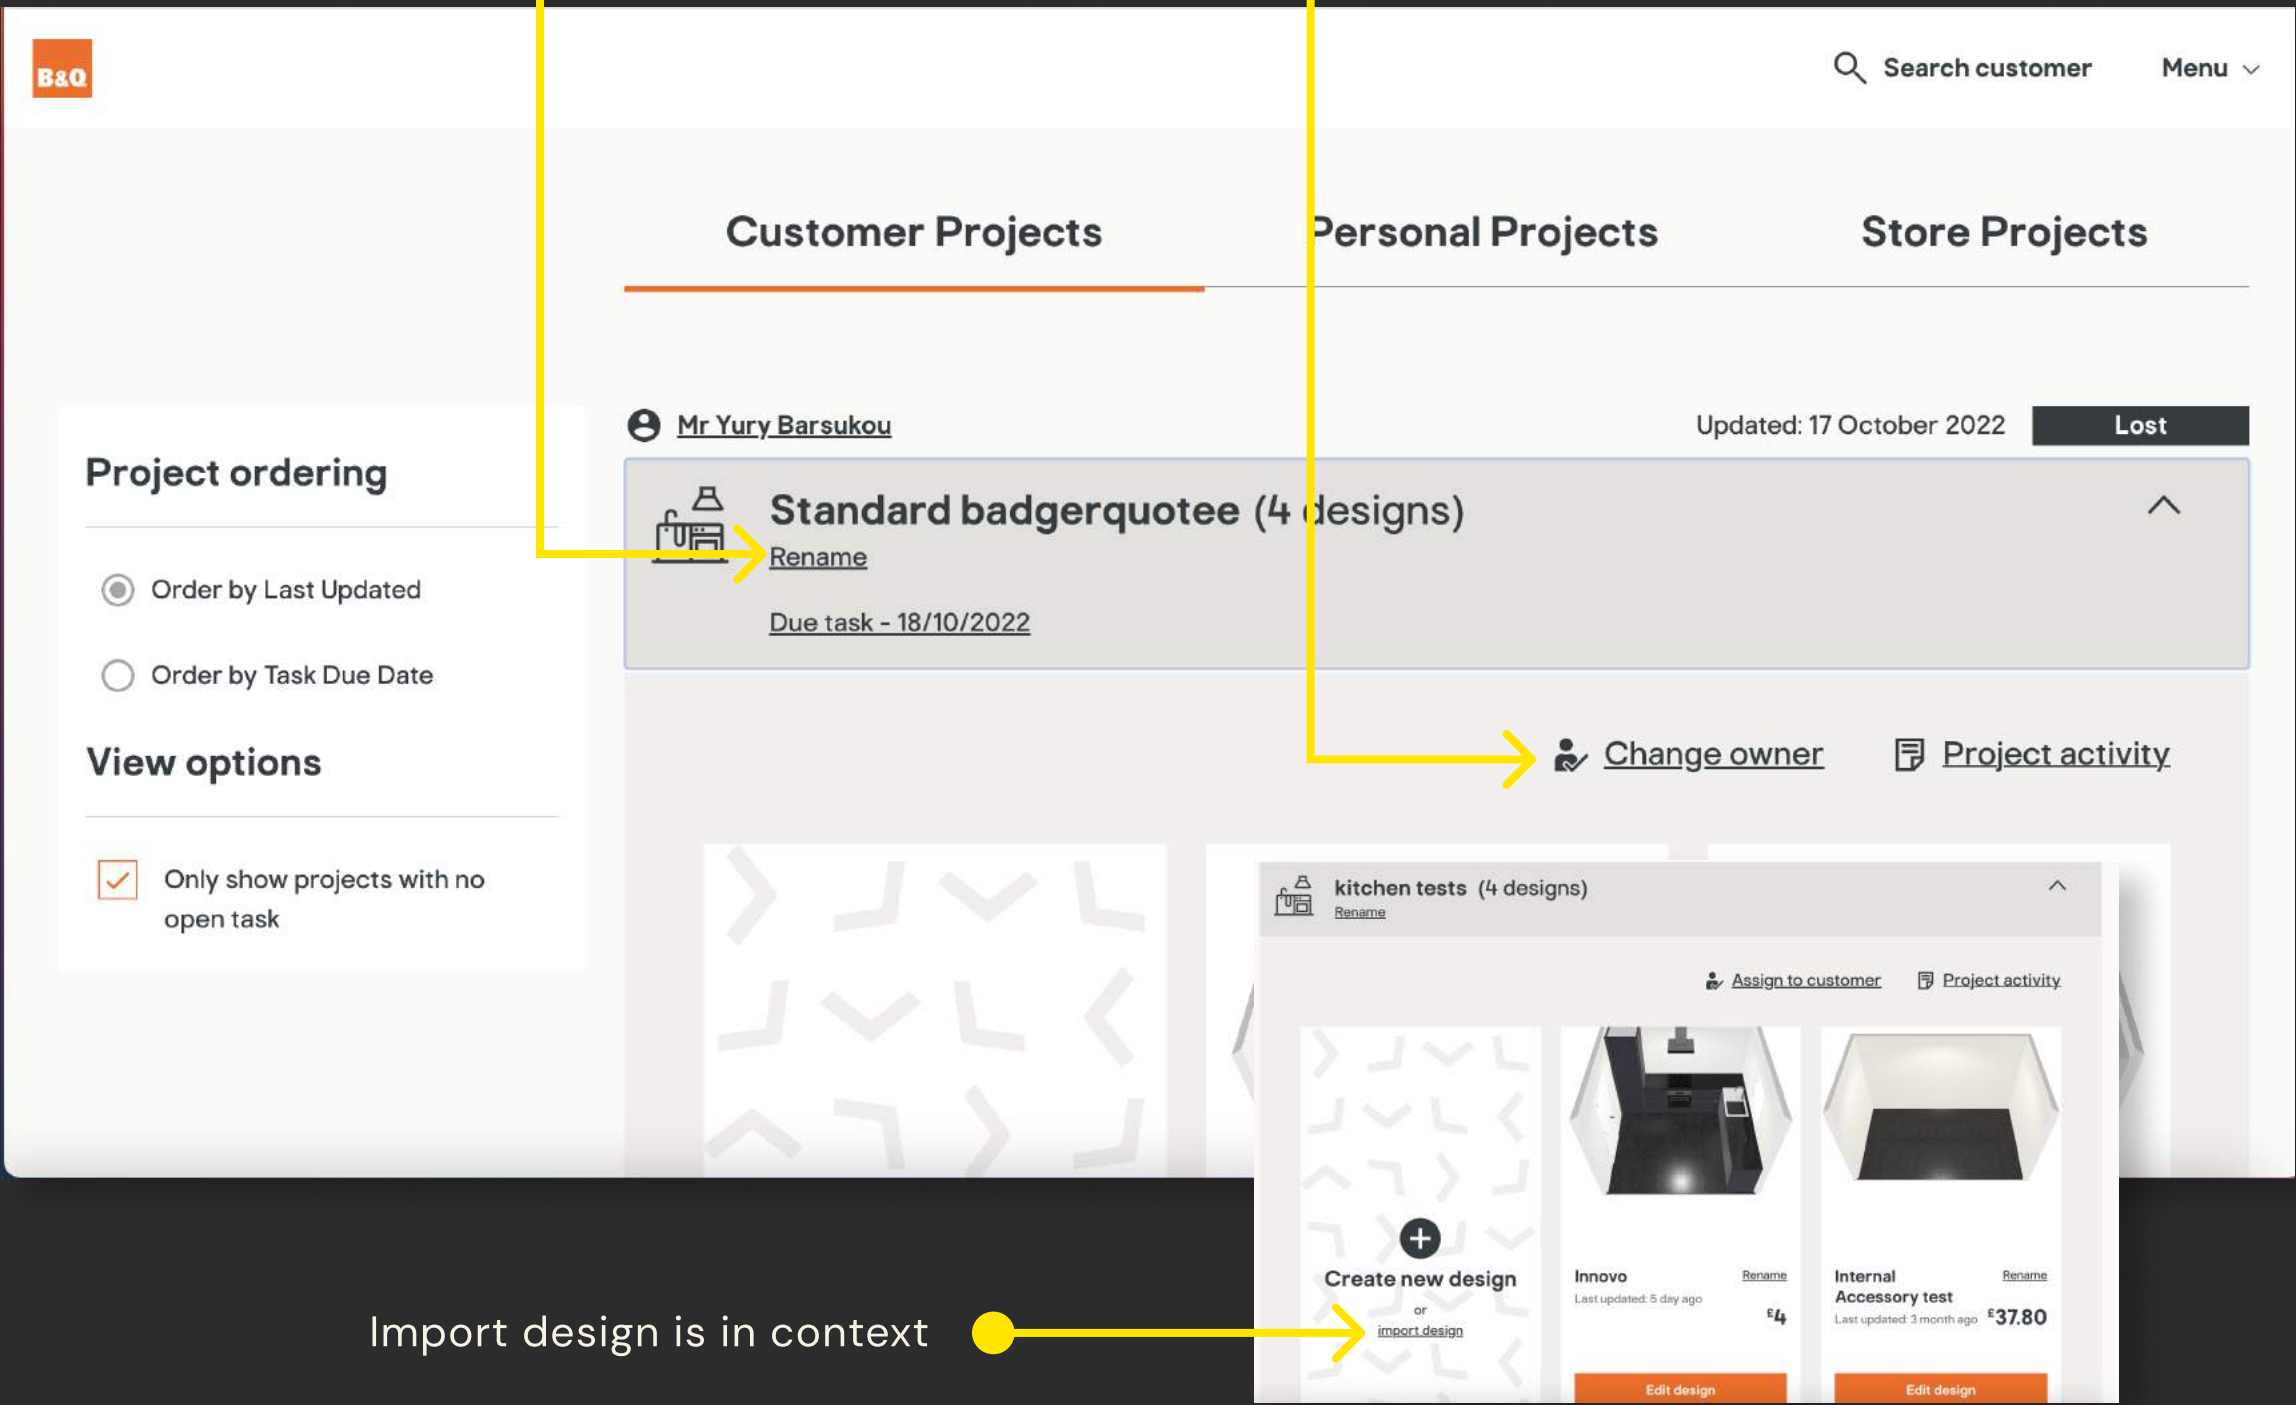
B&Q

Search customer

Menu

Customer Projects

Personal Projects

Store Projects

Project ordering

Order by Last Updated

Order by Task Due Date

View options

Only show projects with no open task

Mr Yury Barsukou

Updated: 17 October 2022

Lost

Standard badgerquotee (4 designs)

Rename

Due task - 18/10/2022

Change owner

Project activity

kitchen tests (4 designs)

Rename

Assign to customer

Project activity

Create new design

or

import design

Innovo

Rename

Last updated: 5 day ago

£4

Edit design

Internal Accessory test

Rename

Last updated: 3 month ago

£37.80

Edit design

Import design is in context